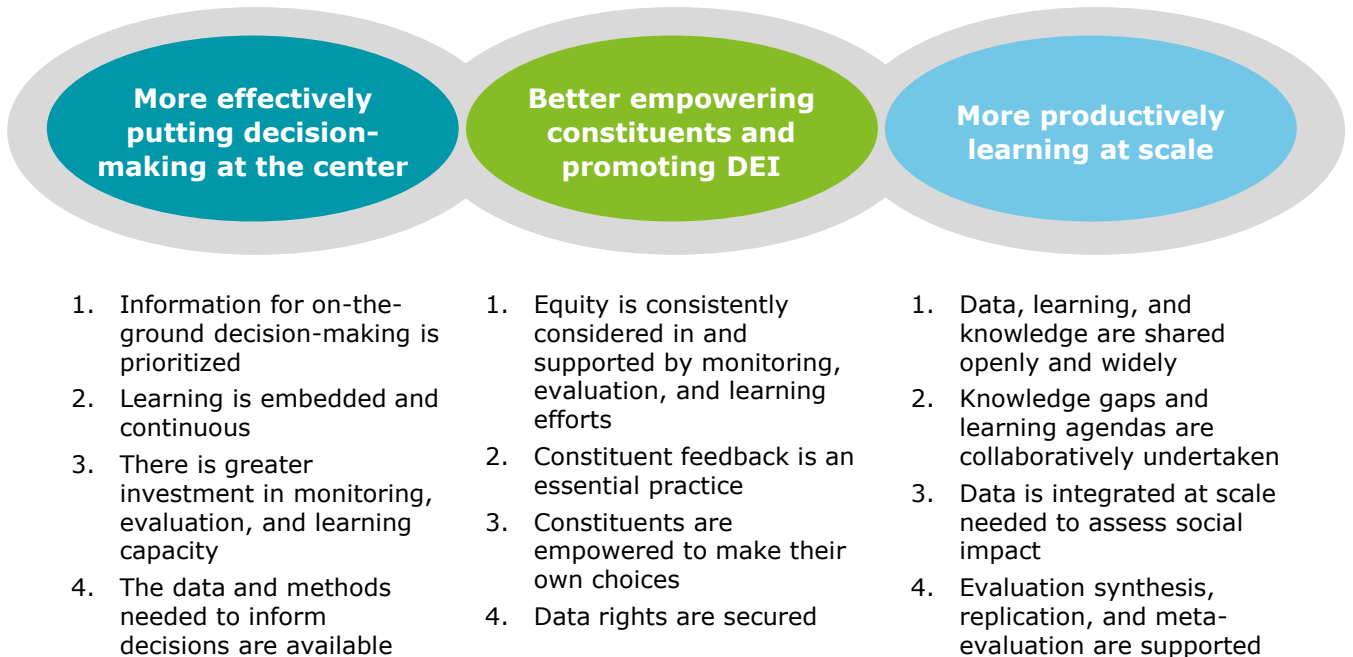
More effectively putting decision-making at the center

Better empowering constituents and promoting DEI

More productively learning at scale

1. Information for on-the-ground decision-making is prioritized
2. Learning is embedded and continuous
3. There is greater investment in monitoring, evaluation, and learning capacity
4. The data and methods needed to inform decisions are available

1. Equity is consistently considered in and supported by monitoring, evaluation, and learning efforts
2. Constituent feedback is an essential practice
3. Constituents are empowered to make their own choices
4. Data rights are secured

1. Data, learning, and knowledge are shared openly and widely
2. Knowledge gaps and learning agendas are collaboratively undertaken
3. Data is integrated at scale needed to assess social impact
4. Evaluation synthesis, replication, and meta-evaluation are supported